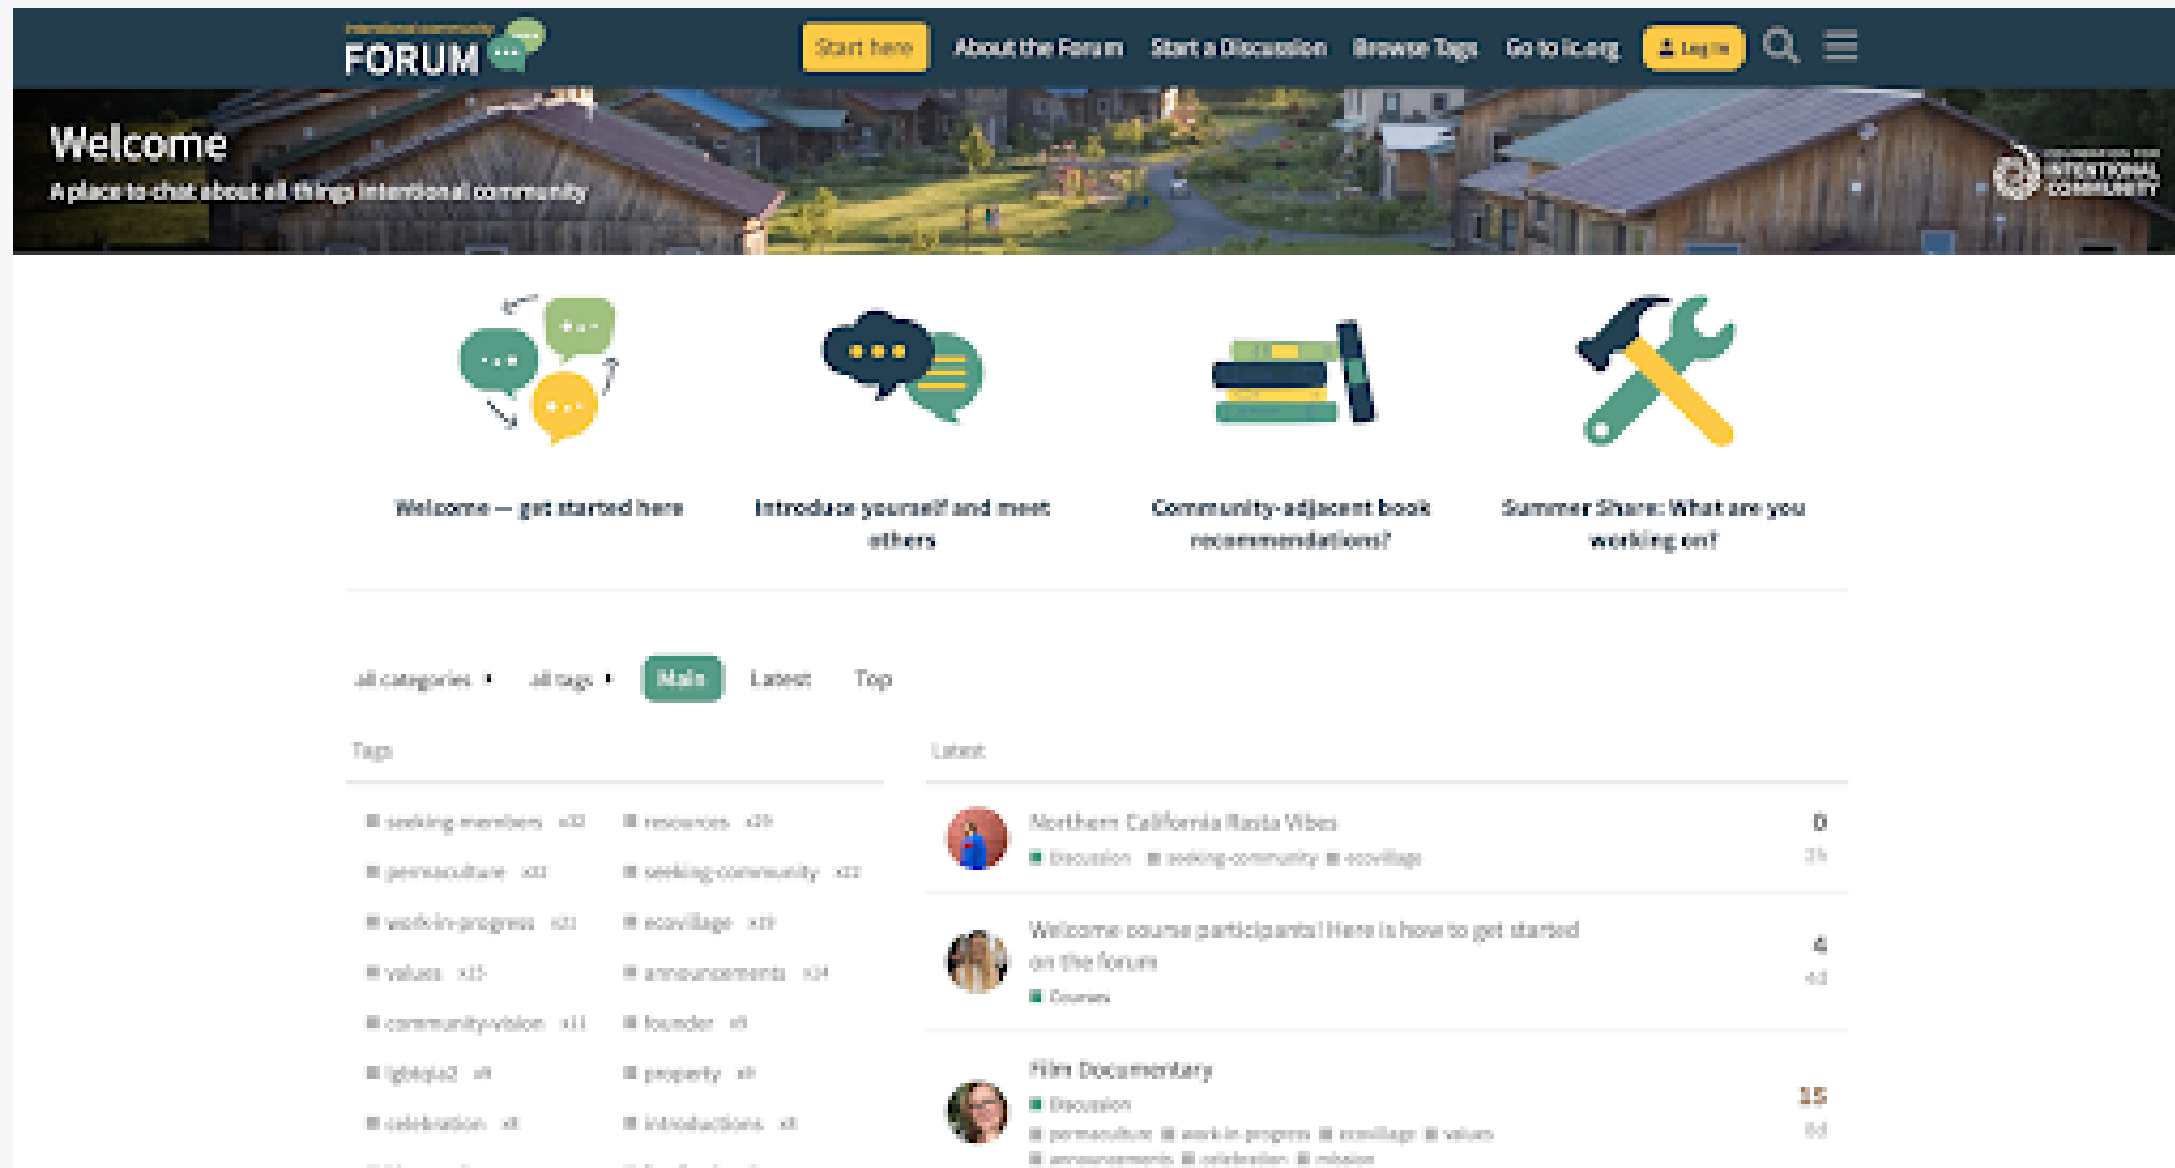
intentional community FORUM

Start here About the Forum Start a Discussion Browse Tags Go to ic.org Log In

Welcome

A place to chat about all things intentional community

FOUNDATION FOR INTENTIONAL COMMUNITY

Welcome — get started here

Introduce yourself and meet others

Community-adjacent book recommendations?

Summer Share: What are you working on?

all categories all tags Main Latest Top

Tags

seeking-members x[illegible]
resources x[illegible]
permaculture x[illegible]
seeking-community x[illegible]
work-in-progress x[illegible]
ecovillage x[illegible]
values x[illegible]
announcements x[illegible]
community-vision x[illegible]
founder x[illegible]
lgbtqia2 x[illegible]
property x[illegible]
celebration x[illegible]
introductions x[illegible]

Latest

Northern California Rasta Vibes
Discussion seeking-community ecovillage
0
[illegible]

Welcome course participants! Here is how to get started on the forum
Courses
4
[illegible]

Film Documentary
Discussion
permaculture work-in-progress ecovillage values
announcements celebration mission
15
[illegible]